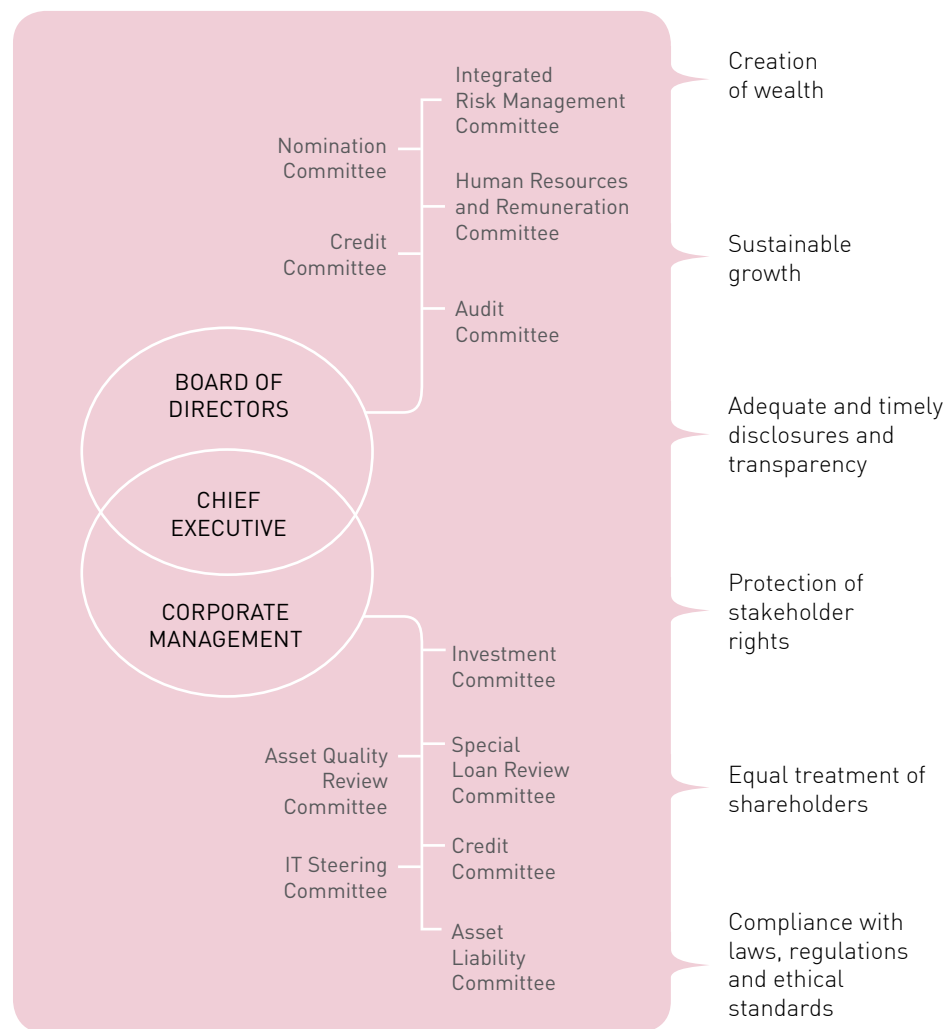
Integrated Risk Management Committee

Nomination Committee

Human Resources and Remuneration Committee

Credit Committee

Audit Committee

BOARD OF DIRECTORS

CHIEF EXECUTIVE

CORPORATE MANAGEMENT

Investment Committee

Asset Quality Review Committee

Special Loan Review Committee

IT Steering Committee

Credit Committee

Asset Liability Committee

Creation of wealth

Sustainable growth

Adequate and timely disclosures and transparency

Protection of stakeholder rights

Equal treatment of shareholders

Compliance with laws, regulations and ethical standards